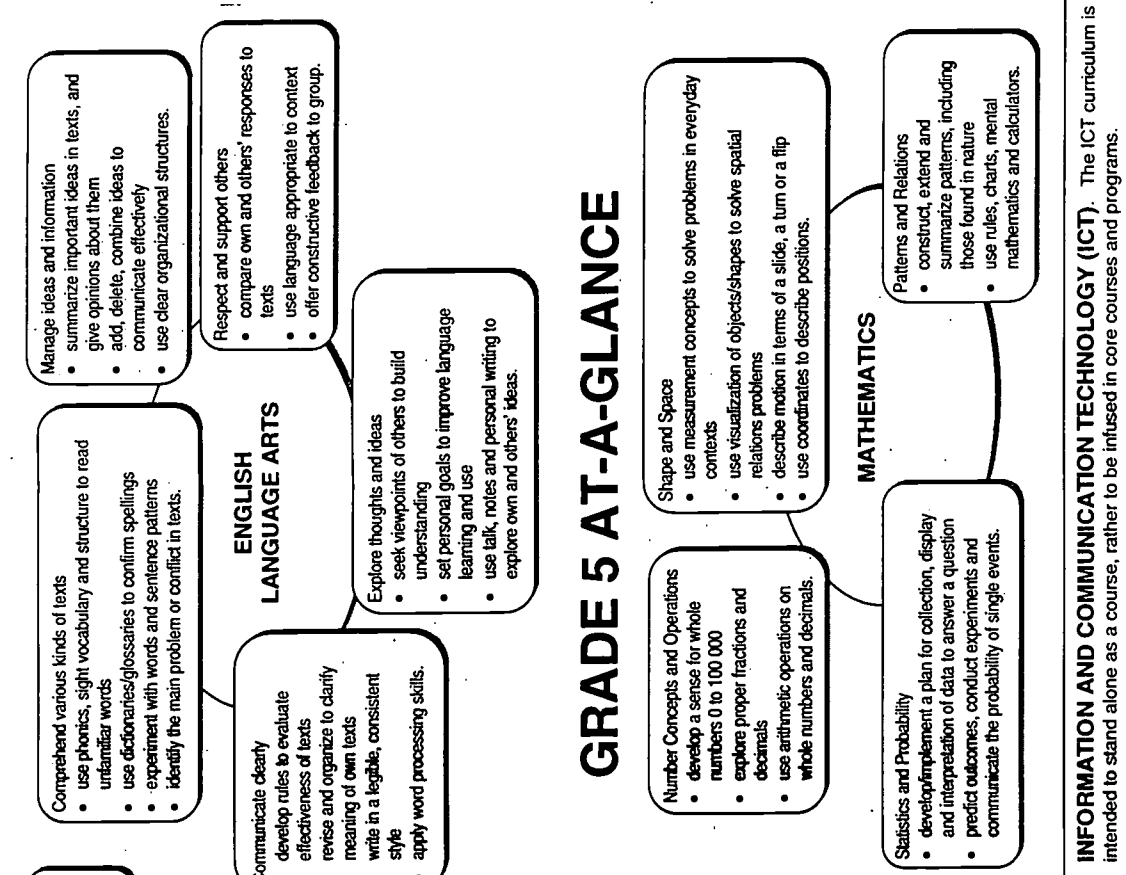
GRADE 5 AT-A-GLANCE

ENGLISH LANGUAGE ARTS

Comprehend various kinds of texts
• use phonics, sight vocabulary and structure to read unfamiliar words
• use dictionaries/glossaries to confirm spellings
• experiment with words and sentence patterns
• identify the main problem or conflict in texts.

Manage ideas and information
• summarize important ideas in texts, and give opinions about them
• add, delete, combine ideas to communicate effectively
• use clear organizational structures.

Respect and support others
• compare own and others' responses to texts
• use language appropriate to context
• offer constructive feedback to group.

Explore thoughts and ideas
• seek viewpoints of others to build understanding
• set personal goals to improve language learning and use
• use talk, notes and personal writing to explore own and others' ideas.

Communicate clearly
develop rules to evaluate effectiveness of texts
revise and organize to clarify meaning of own texts
write in a legible, consistent style
apply word processing skills.

MATHEMATICS

Shape and Space
• use measurement concepts to solve problems in everyday contexts
• use visualization of objects/shapes to solve spatial relations problems
• describe motion in terms of a slide, a turn or a flip
• use coordinates to describe positions.

Patterns and Relations
• construct, extend and summarize patterns, including those found in nature
• use rules, charts, mental mathematics and calculators.

Number Concepts and Operations
• develop a sense for whole numbers 0 to 100 000
• explore proper fractions and decimals
• use arithmetic operations on whole numbers and decimals.

Statistics and Probability
• develop/implement a plan for collection, display and interpretation of data to answer a question
• predict outcomes, conduct experiments and communicate the probability of single events.

INFORMATION AND COMMUNICATION TECHNOLOGY (ICT). The ICT curriculum is intended to stand alone as a course, rather to be infused in core courses and programs.